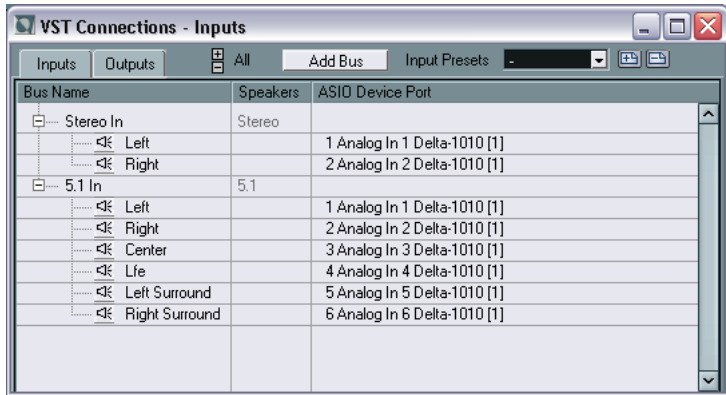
VST Connections - Inputs

Inputs Outputs All Add Bus Input Presets -

| Bus Name | Speakers | ASIO Device Port |
|---|---|---|
| Stereo In | Stereo | |
| Left | | 1 Analog In 1 Delta-1010 [1] |
| Right | | 2 Analog In 2 Delta-1010 [1] |
| 5.1 In | 5.1 | |
| Left | | 1 Analog In 1 Delta-1010 [1] |
| Right | | 2 Analog In 2 Delta-1010 [1] |
| Center | | 3 Analog In 3 Delta-1010 [1] |
| Lfe | | 4 Analog In 4 Delta-1010 [1] |
| Left Surround | | 5 Analog In 5 Delta-1010 [1] |
| Right Surround | | 6 Analog In 6 Delta-1010 [1] |